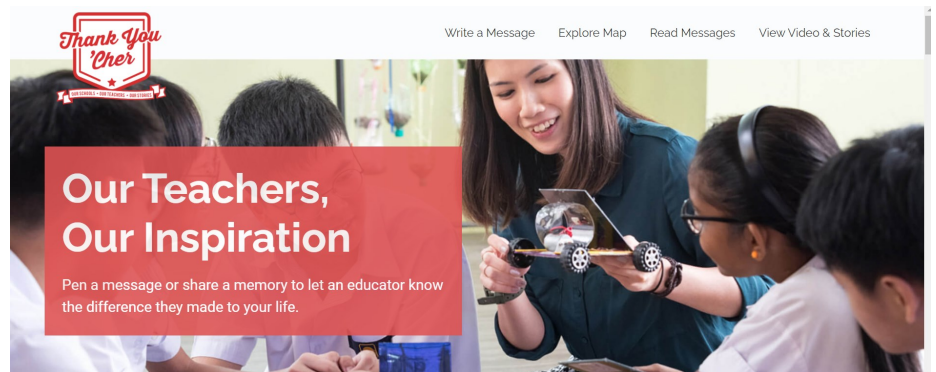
Thank You 'Cher
OUR SCHOOLS • OUR TEACHERS • OUR STORIES

Write a Message Explore Map Read Messages View Video & Stories

Our Teachers, Our Inspiration

Pen a message or share a memory to let an educator know the difference they made to your life.